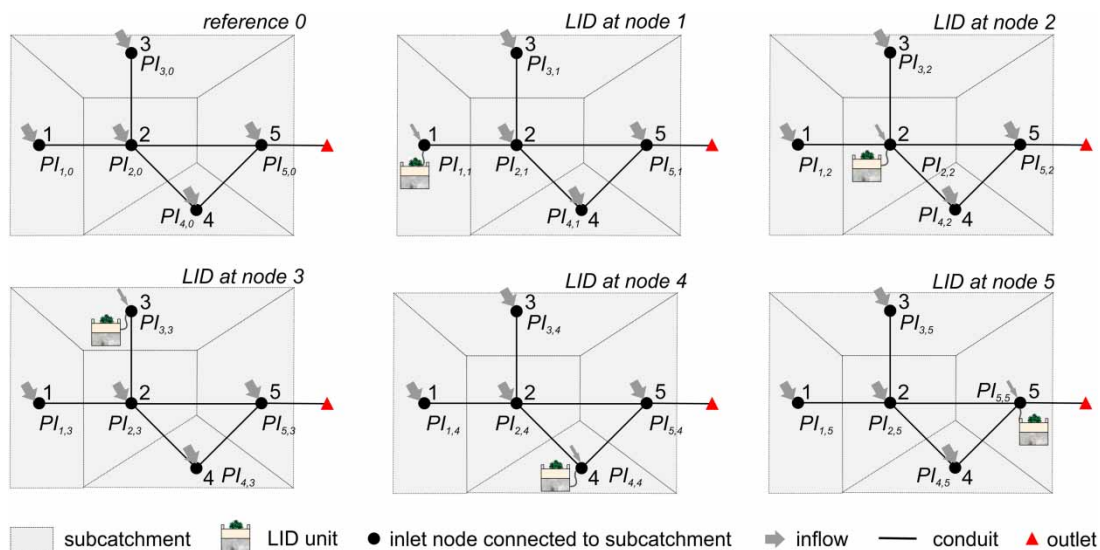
reference 0

3 $PI_{3,0}$ 1 2 5 $PI_{1,0}$ $PI_{2,0}$ $PI_{5,0}$ $PI_{4,0}$ 4

LID at node 1

3 $PI_{3,1}$ 1 2 5 $PI_{1,1}$ $PI_{2,1}$ $PI_{5,1}$ $PI_{4,1}$ 4

LID at node 2

3 $PI_{3,2}$ 1 2 5 $PI_{1,2}$ $PI_{2,2}$ $PI_{5,2}$ $PI_{4,2}$ 4

LID at node 3

3 $PI_{3,3}$ 1 2 5 $PI_{1,3}$ $PI_{2,3}$ $PI_{5,3}$ 4 $PI_{4,3}$

LID at node 4

3 $PI_{3,4}$ 1 2 5 $PI_{1,4}$ $PI_{2,4}$ $PI_{5,4}$ 4 $PI_{4,4}$

LID at node 5

3 $PI_{3,5}$ 1 2 $PI_{5,5}$ 5 $PI_{1,5}$ $PI_{2,5}$ $PI_{4,5}$ 4

subcatchment LID unit inlet node connected to subcatchment inflow conduit outlet